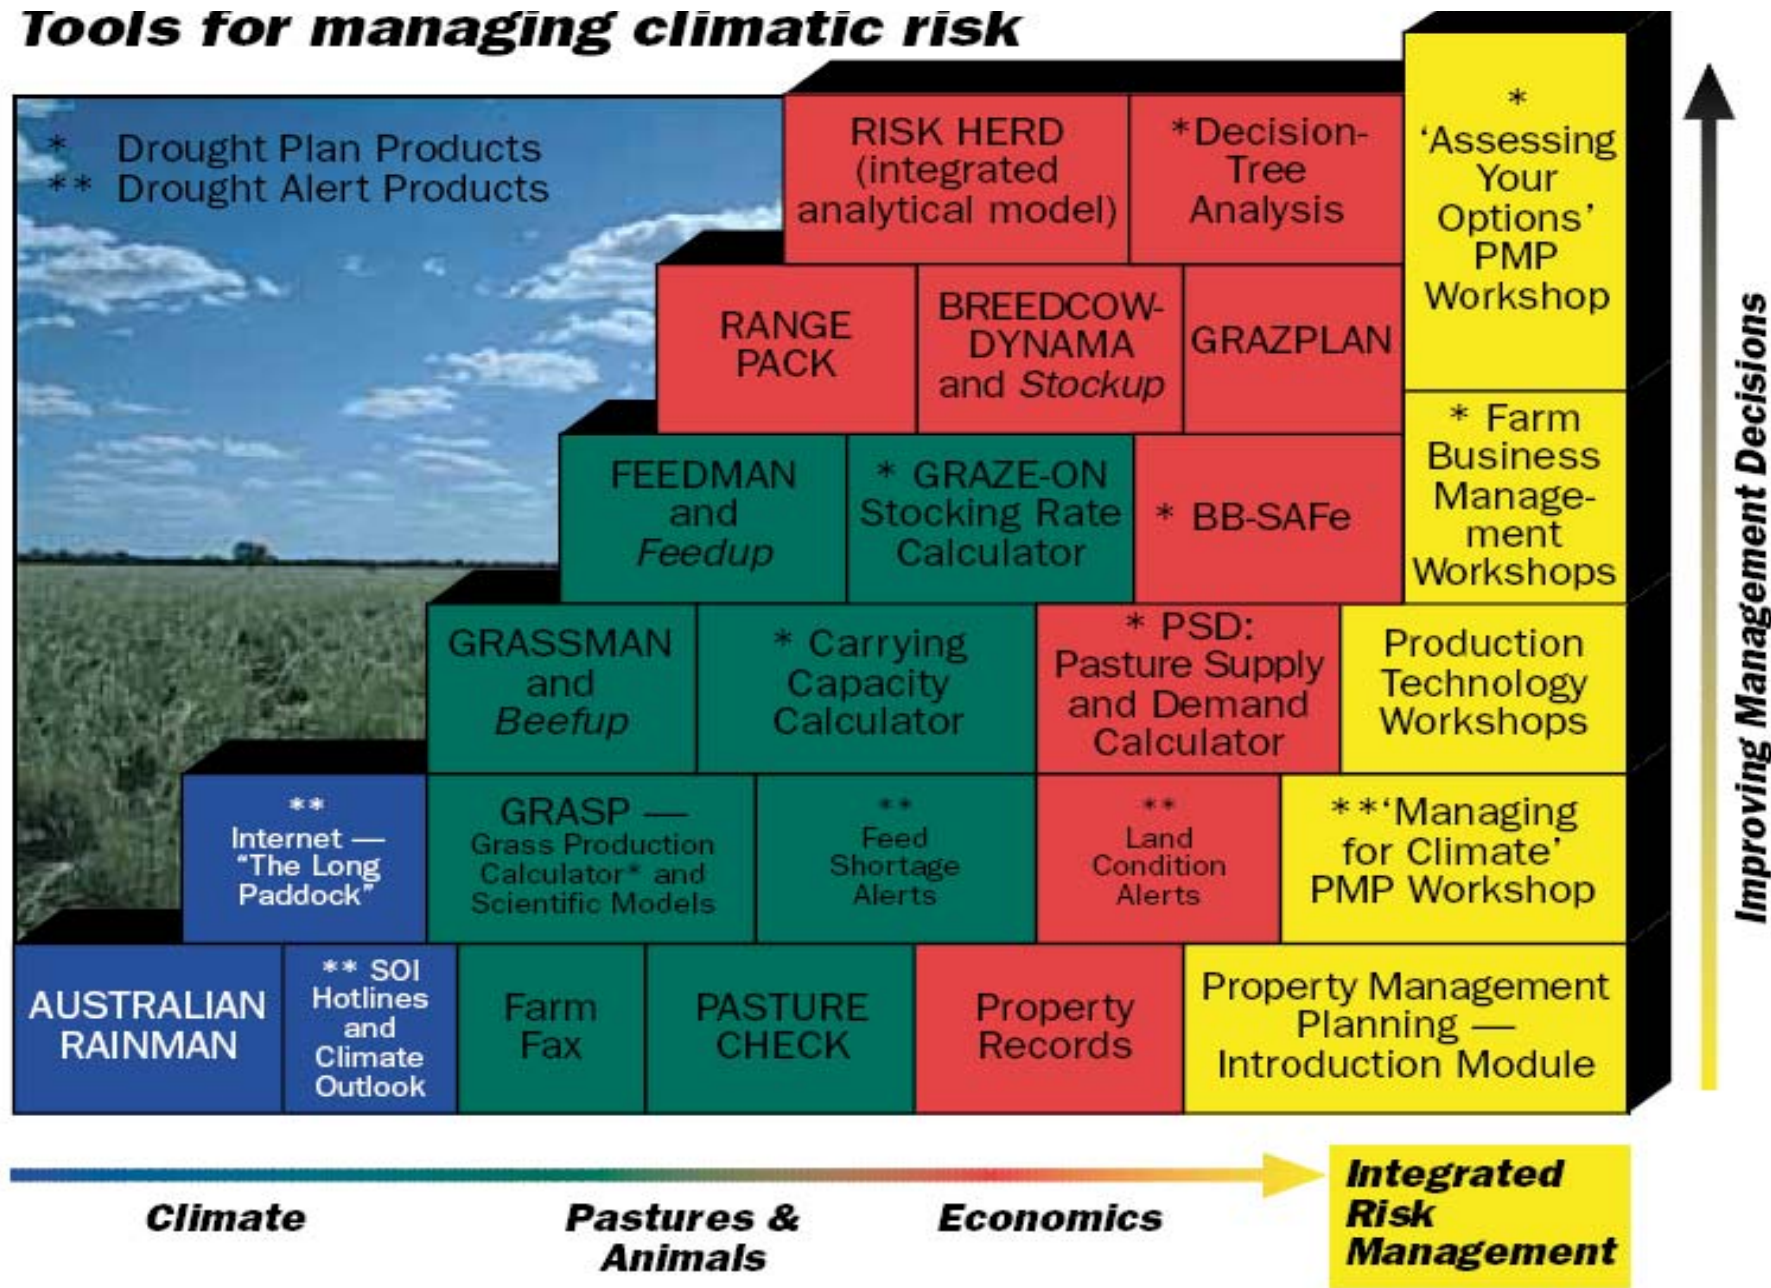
Tools for managing climatic risk

* Drought Plan Products
** Drought Alert Products

RISK HERD (integrated analytical model)

*Decision-Tree Analysis

* 'Assessing Your Options' PMP Workshop

RANGE PACK

BREEDCOW-DYNAMA and Stockup

GRAZPLAN

* Farm Business Management Workshops

FEEDMAN and Feedup

* GRAZE-ON Stocking Rate Calculator

* BB-SAFe

GRASSMAN and Beefup

* Carrying Capacity Calculator

* PSD: Pasture Supply and Demand Calculator

Production Technology Workshops

** Internet — "The Long Paddock"

GRASP — Grass Production Calculator* and Scientific Models

** Feed Shortage Alerts

** Land Condition Alerts

**'Managing for Climate' PMP Workshop

AUSTRALIAN RAINMAN

** SOI Hotlines and Climate Outlook

Farm Fax

PASTURE CHECK

Property Records

Property Management Planning — Introduction Module

Improving Management Decisions

Climate

Pastures & Animals

Economics

Integrated Risk Management